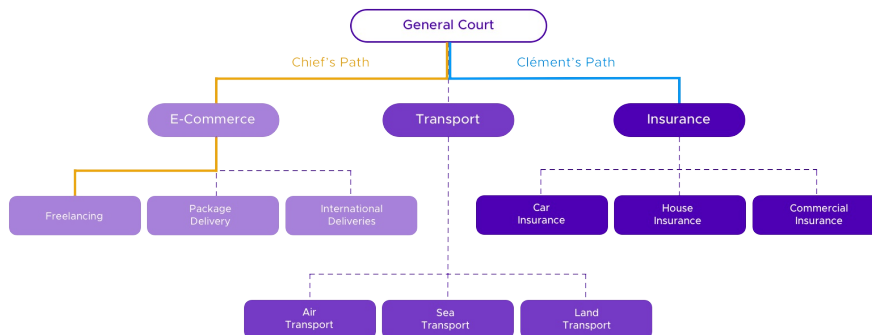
General Court

Chief's Path

Clément's Path

E-Commerce

Transport

Insurance

Freelancing

Package Delivery

International Deliveries

Car Insurance

House Insurance

Commercial Insurance

Air Transport

Sea Transport

Land Transport